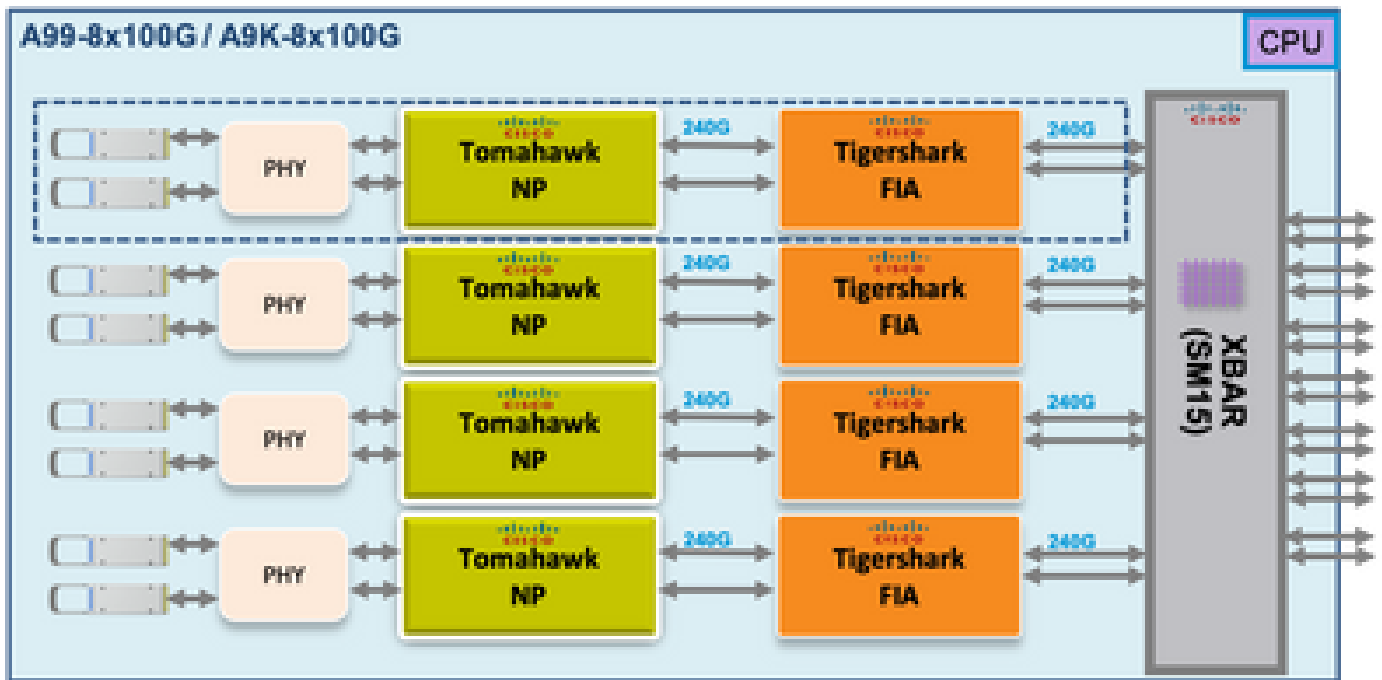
A99-8x100G / A9K-8x100G

CPU

PHY

Tomahawk NP

240G

Tigershark FIA

240G

PHY

Tomahawk NP

240G

Tigershark FIA

240G

PHY

Tomahawk NP

240G

Tigershark FIA

240G

PHY

Tomahawk NP

240G

Tigershark FIA

240G

XBAR (SM15)